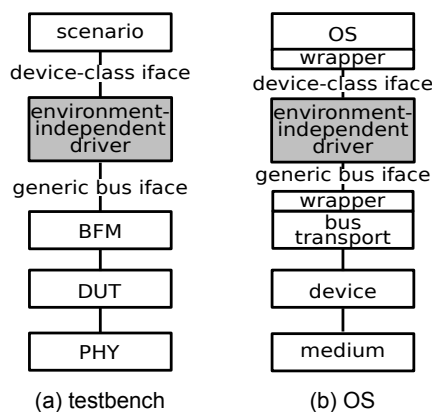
scenario

device-class iface

environment-independent driver

generic bus iface

BFM

DUT

PHY

(a) testbench

OS

wrapper

device-class iface

environment-independent driver

generic bus iface

wrapper

bus transport

device

medium

(b) OS